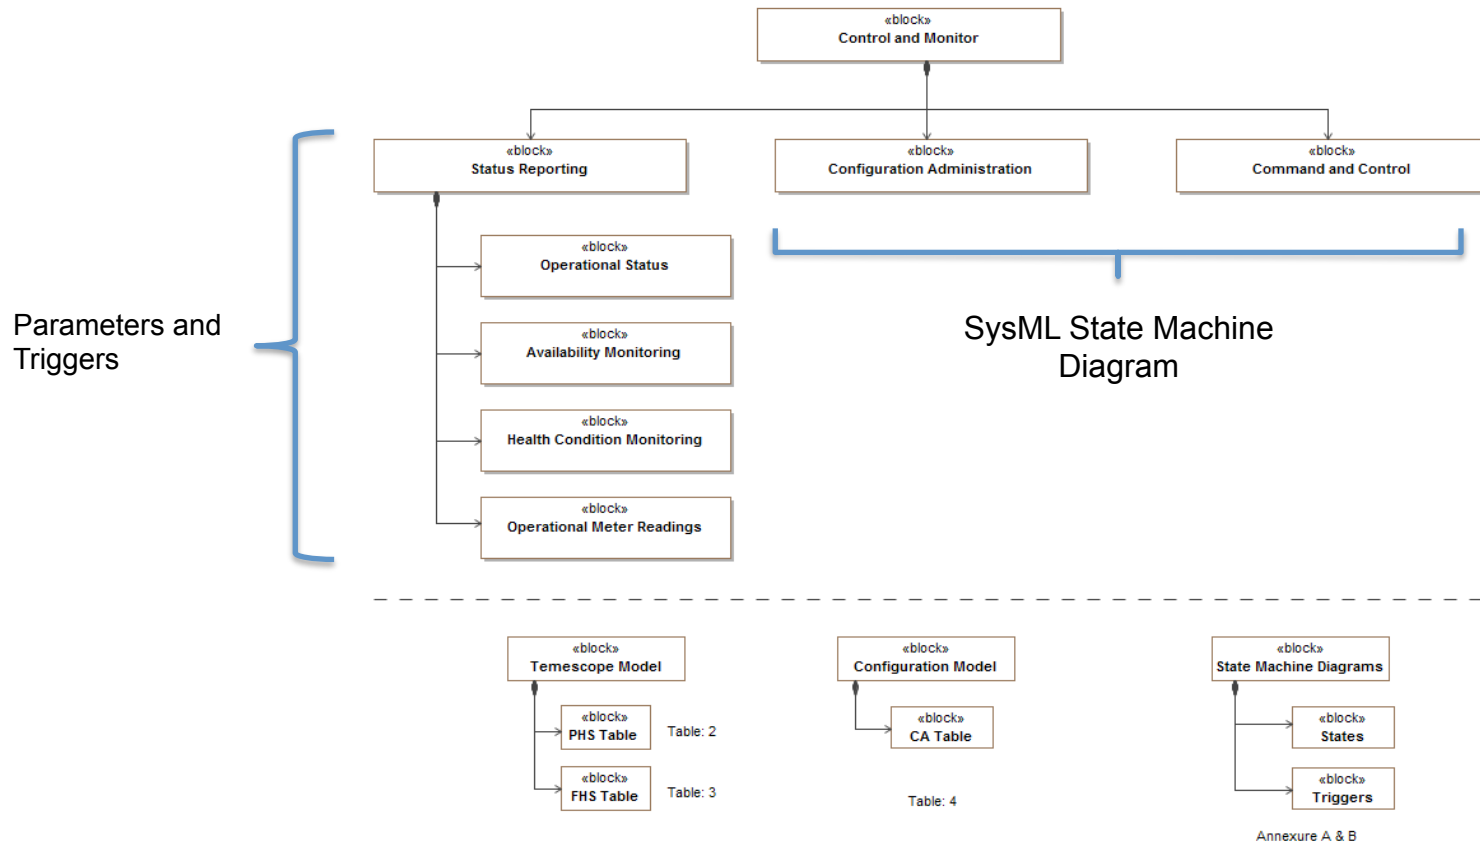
«block»
Control and Monitor

«block»
Status Reporting

«block»
Configuration Administration

«block»
Command and Control

Parameters and Triggers

«block»
Operational Status

«block»
Availability Monitoring

«block»
Health Condition Monitoring

«block»
Operational Meter Readings

SysML State Machine Diagram

«block»
Temescope Model

«block»
PHS Table

Table: 2

«block»
FHS Table

Table: 3

«block»
Configuration Model

«block»
CA Table

Table: 4

«block»
State Machine Diagrams

«block»
States

«block»
Triggers

Annexure A & B